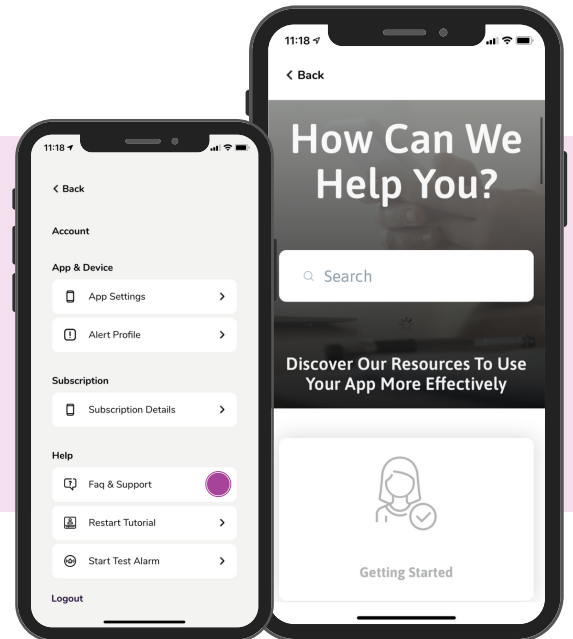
11:18

< Back

Account

App & Device

App Settings >

Alert Profile >

Subscription

Subscription Details >

Help

Faq & Support

Restart Tutorial >

Start Test Alarm >

Logout

11:18

< Back

How Can We Help You?

Search

Discover Our Resources To Use Your App More Effectively

Getting Started